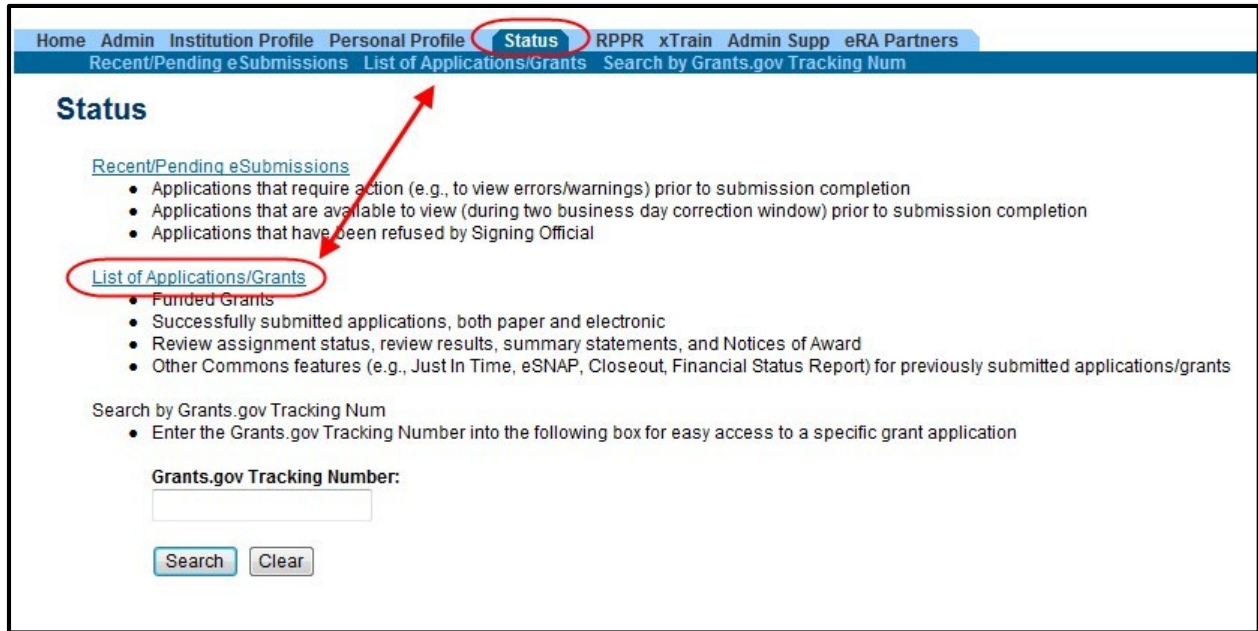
Home Admin Institution Profile Personal Profile Status RPPR xTrain Admin Supp eRA Partners
Recent/Pending eSubmissions List of Applications/Grants Search by Grants.gov Tracking Num

Status

Recent/Pending eSubmissions
- Applications that require action (e.g., to view errors/warnings) prior to submission completion
- Applications that are available to view (during two business day correction window) prior to submission completion
- Applications that have been refused by Signing Official

List of Applications/Grants
- Funded Grants
- Successfully submitted applications, both paper and electronic
- Review assignment status, review results, summary statements, and Notices of Award
- Other Commons features (e.g., Just In Time, eSNAP, Closeout, Financial Status Report) for previously submitted applications/grants

Search by Grants.gov Tracking Num
- Enter the Grants.gov Tracking Number into the following box for easy access to a specific grant application

Grants.gov Tracking Number:

Search Clear